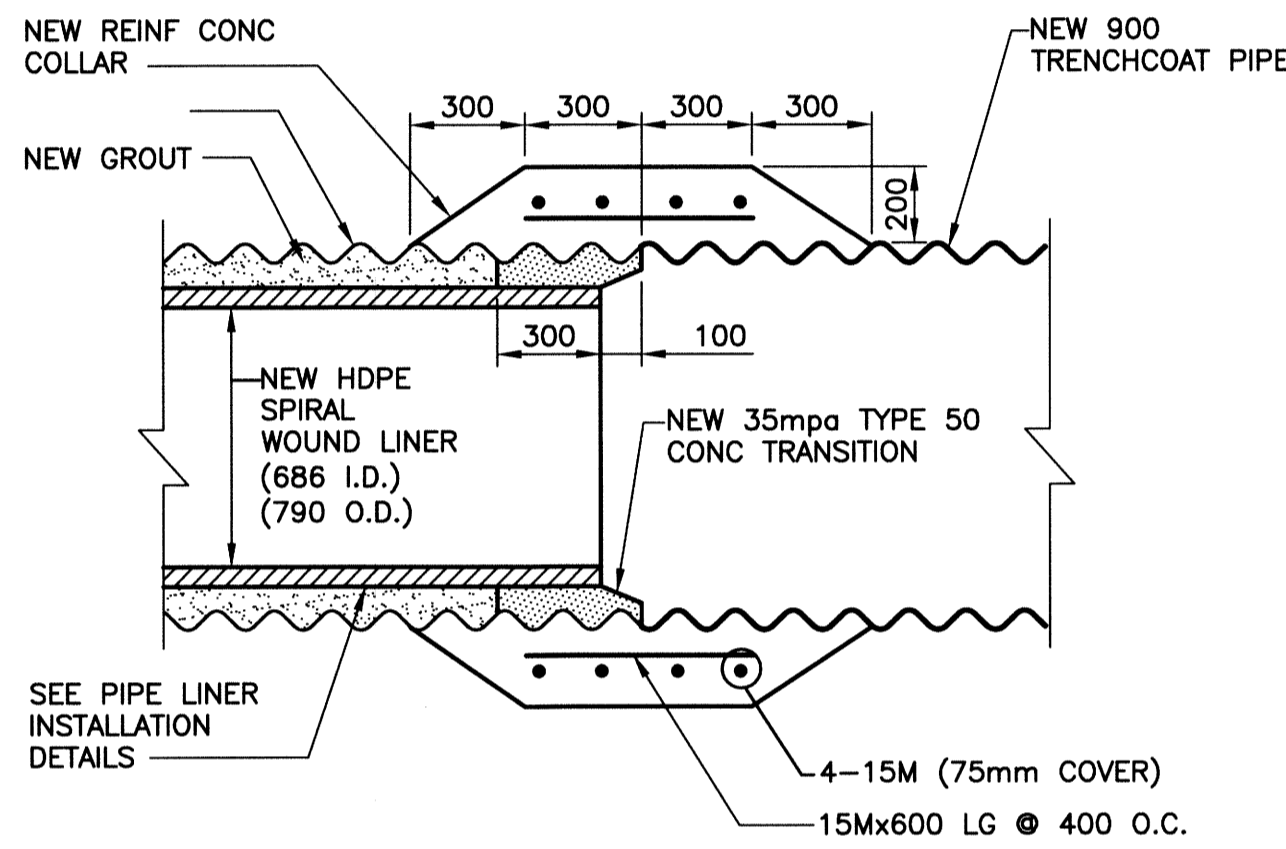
NEW REINF CONC COLLAR

NEW 900 TRENCHCOAT PIPE

300
300
300
300

NEW GROUT

200

300
100

NEW HDPE SPIRAL WOUND LINER (686 I.D.) (790 O.D.)

NEW 35mpa TYPE 50 CONC TRANSITION

SEE PIPE LINER INSTALLATION DETAILS

4-15M (75mm COVER)

15Mx600 LG @ 400 O.C.